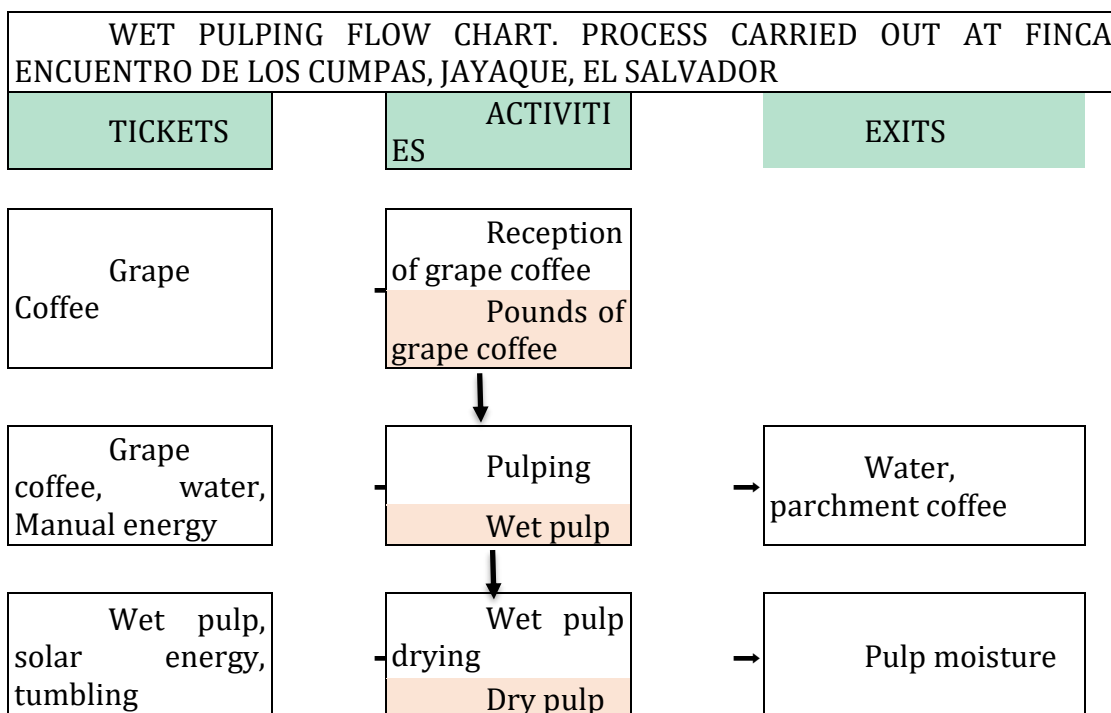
WET PULPING FLOW CHART. PROCESS CARRIED OUT AT FINCA ENCUENTRO DE LOS CUMPAS, JAYAQUE, EL SALVADOR

TICKETS

ACTIVITIES

EXITS

Grape Coffee

Reception of grape coffee

Pounds of grape coffee

Grape coffee, water, Manual energy

Pulping

Wet pulp

Water, parchment coffee

Wet pulp, solar energy, tumbling

Wet pulp drying

Dry pulp

Pulp moisture